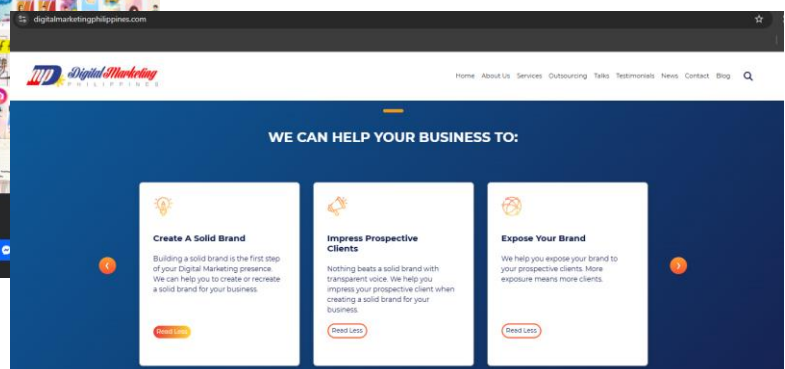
digitalmarketingphilippines.com

DM Digital Marketing PHILIPPINES

Home About Us Services Outsourcing Talks Testimonials News Contact Blog

WE CAN HELP YOUR BUSINESS TO:

Create A Solid Brand

Building a solid brand is the first step of your Digital Marketing presence. We can help you to create or recreate a solid brand for your business.

Read Less

Impress Prospective Clients

Nothing beats a solid brand with transparent voice. We help you impress your prospective client when creating a solid brand for your business.

Read Less

Expose Your Brand

We help you expose your brand to your prospective clients. More exposure means more clients.

Read Less